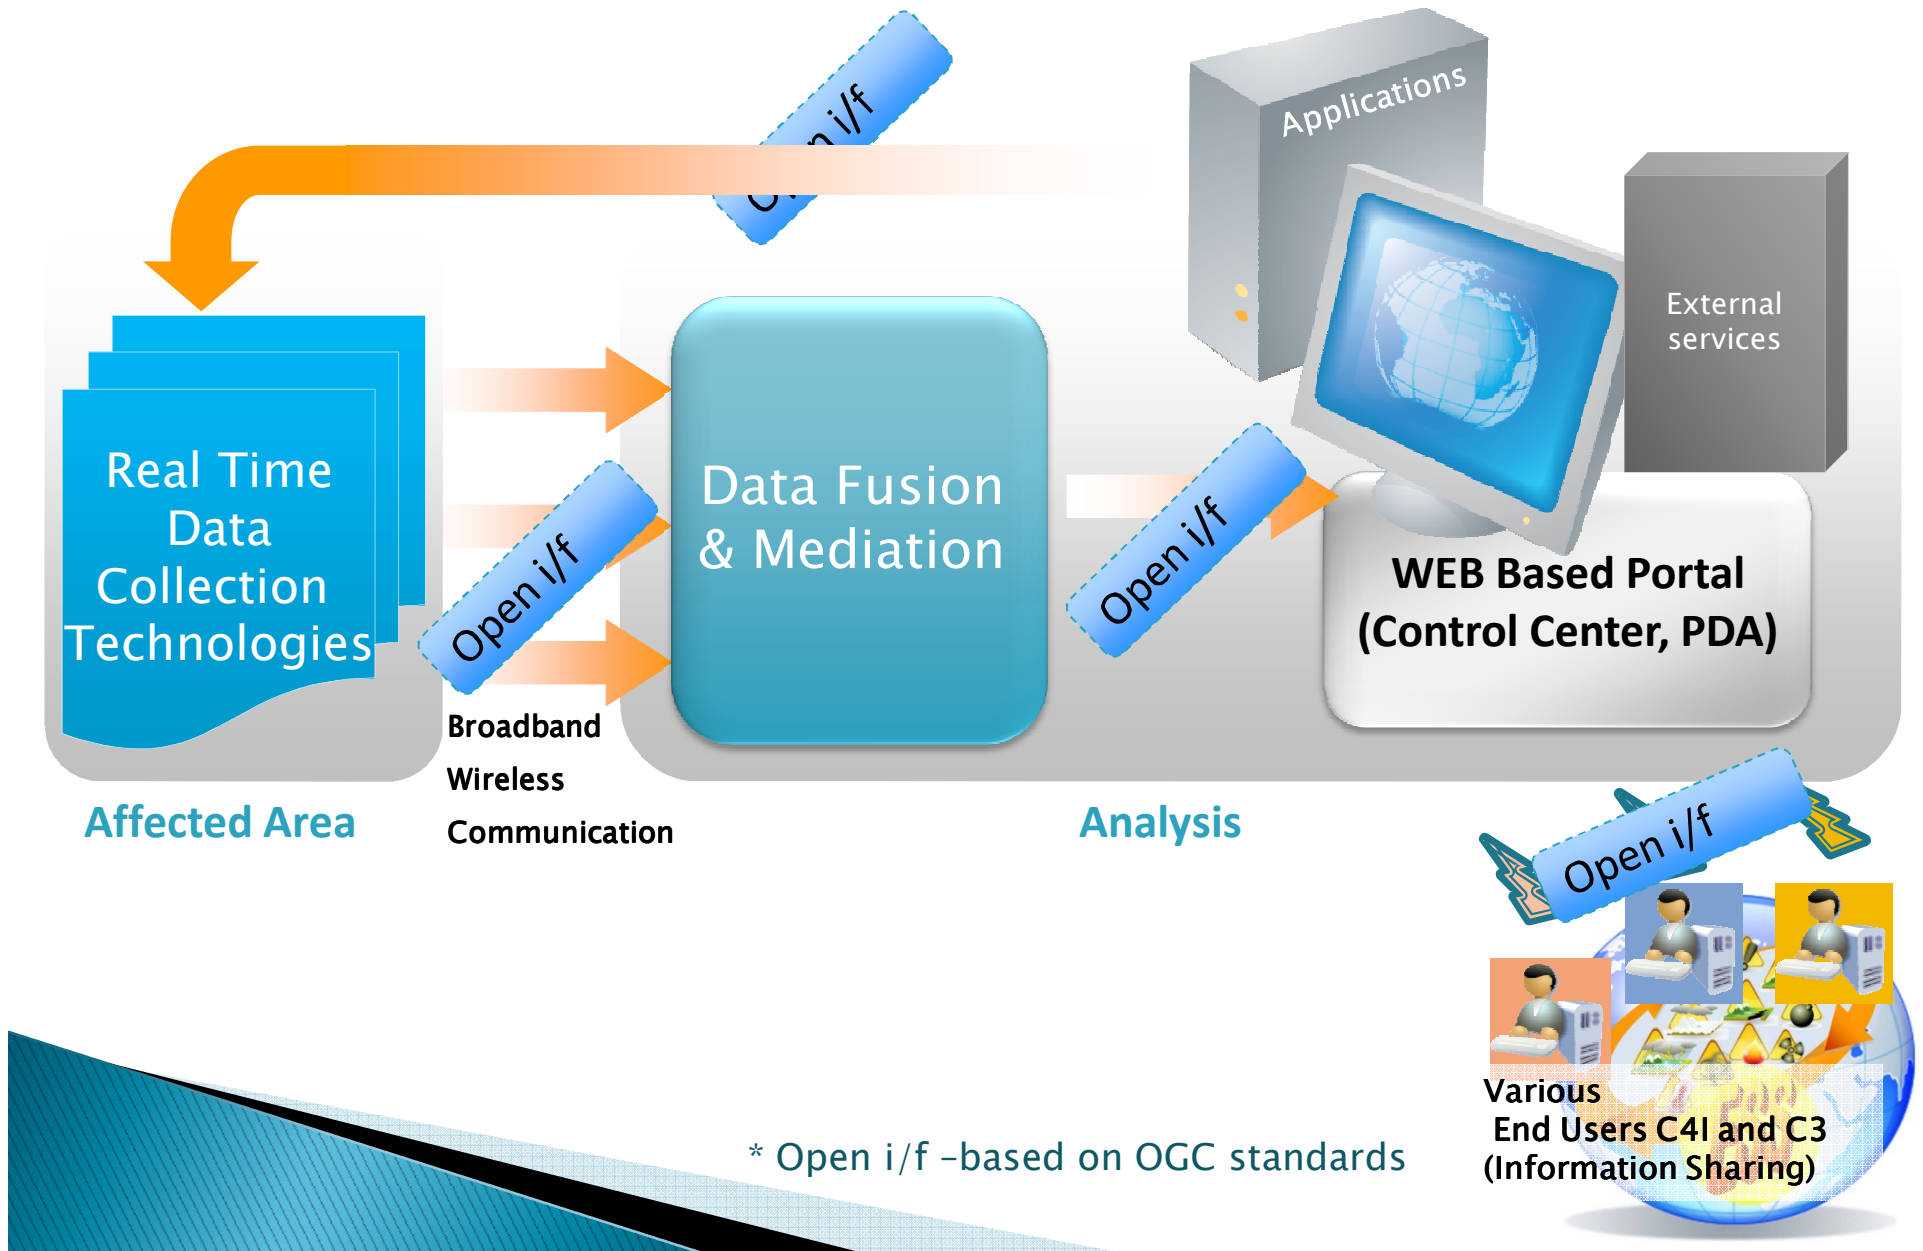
O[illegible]n i/f

Applications

External services

Real Time Data Collection Technologies

Open i/f

Data Fusion & Mediation

Open i/f

WEB Based Portal (Control Center, PDA)

Broadband Wireless Communication

Affected Area

Analysis

Open i/f

Various End Users C4I and C3 (Information Sharing)

* Open i/f –based on OGC standards